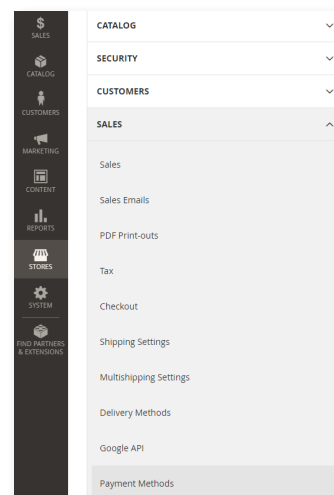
$ SALES
CATALOG
CUSTOMERS
MARKETING
CONTENT
REPORTS
STORES
SYSTEM
FIND PARTNERS & EXTENSIONS

CATALOG
SECURITY
CUSTOMERS
SALES
Sales
Sales Emails
PDF Print-outs
Tax
Checkout
Shipping Settings
Multishipping Settings
Delivery Methods
Google API
Payment Methods